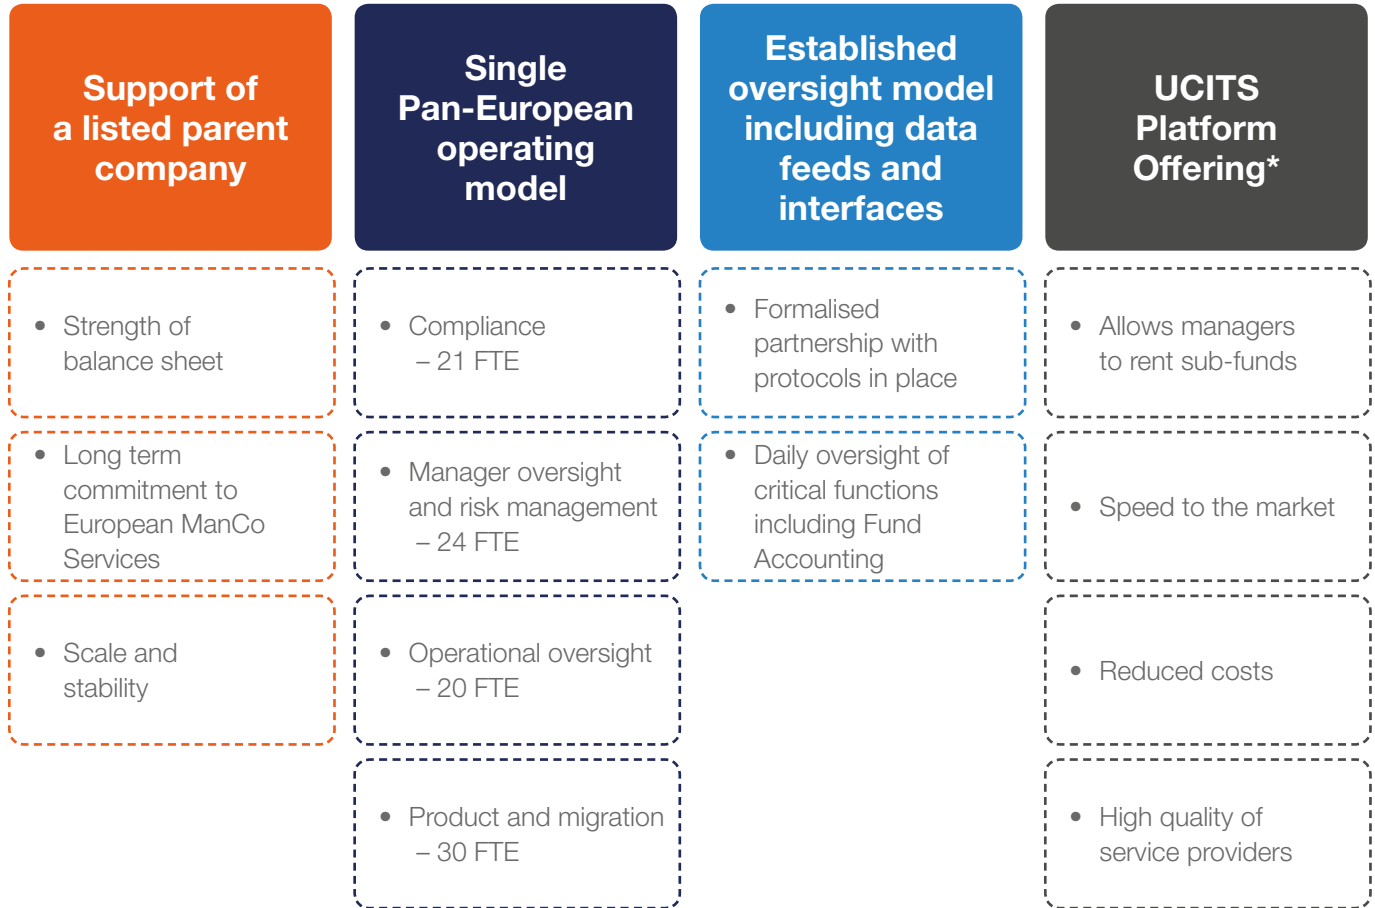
Support of a listed parent company

- Strength of balance sheet

- Long term commitment to European ManCo Services

- Scale and stability

Single Pan-European operating model

- Compliance – 21 FTE

- Manager oversight and risk management – 24 FTE

- Operational oversight – 20 FTE

- Product and migration – 30 FTE

Established oversight model including data feeds and interfaces

- Formalised partnership with protocols in place

- Daily oversight of critical functions including Fund Accounting

UCITS Platform Offering*

- Allows managers to rent sub-funds

- Speed to the market

- Reduced costs

- High quality of service providers